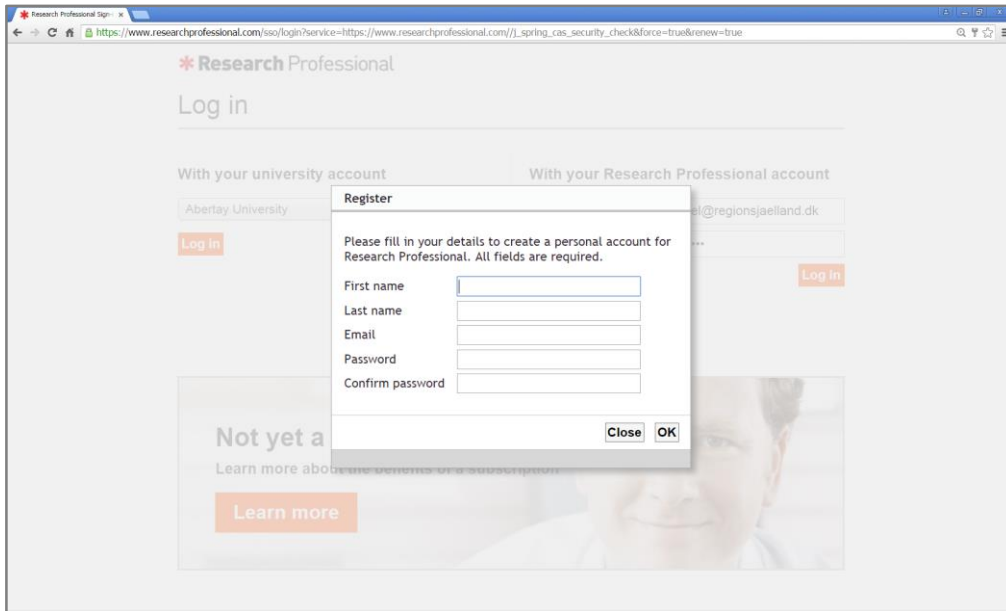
Research Professional Sign

https://www.researchprofessional.com/sso/login?service=https://www.researchprofessional.com//j_spring_cas_security_check&force=true&renew=true

Research Professional

Log in

With your university account

Abertay University

Log in

With your Research Professional account

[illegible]el@regionsjaelland.dk

Log in

Register

Please fill in your details to create a personal account for Research Professional. All fields are required.

First name

Last name

Email

Password

Confirm password

Close OK

Not yet a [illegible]

Learn more about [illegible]

Learn more